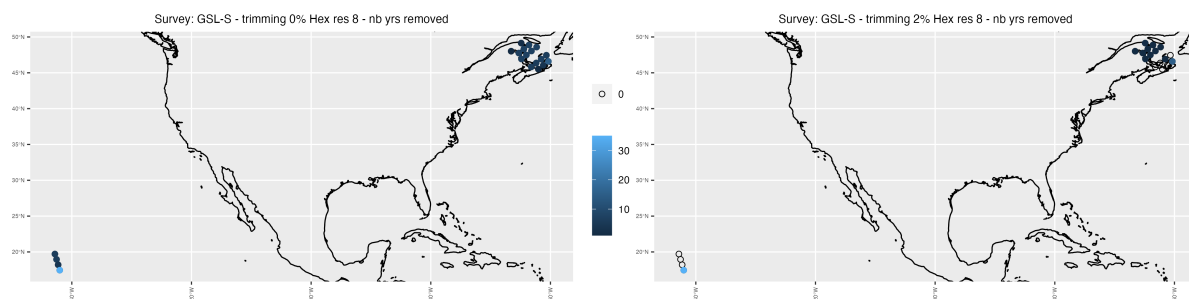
Survey: GSL-S - trimming 0% Hex res 8 - nb yrs removed

50°N
45°N
40°N
35°N
30°N
25°N
20°N

0°W 0°W 0°W 0°W 0°W

0

30
20
10

Survey: GSL-S - trimming 2% Hex res 8 - nb yrs removed

50°N
45°N
40°N
35°N
30°N
25°N
20°N

0°W 0°W 0°W 0°W 0°W